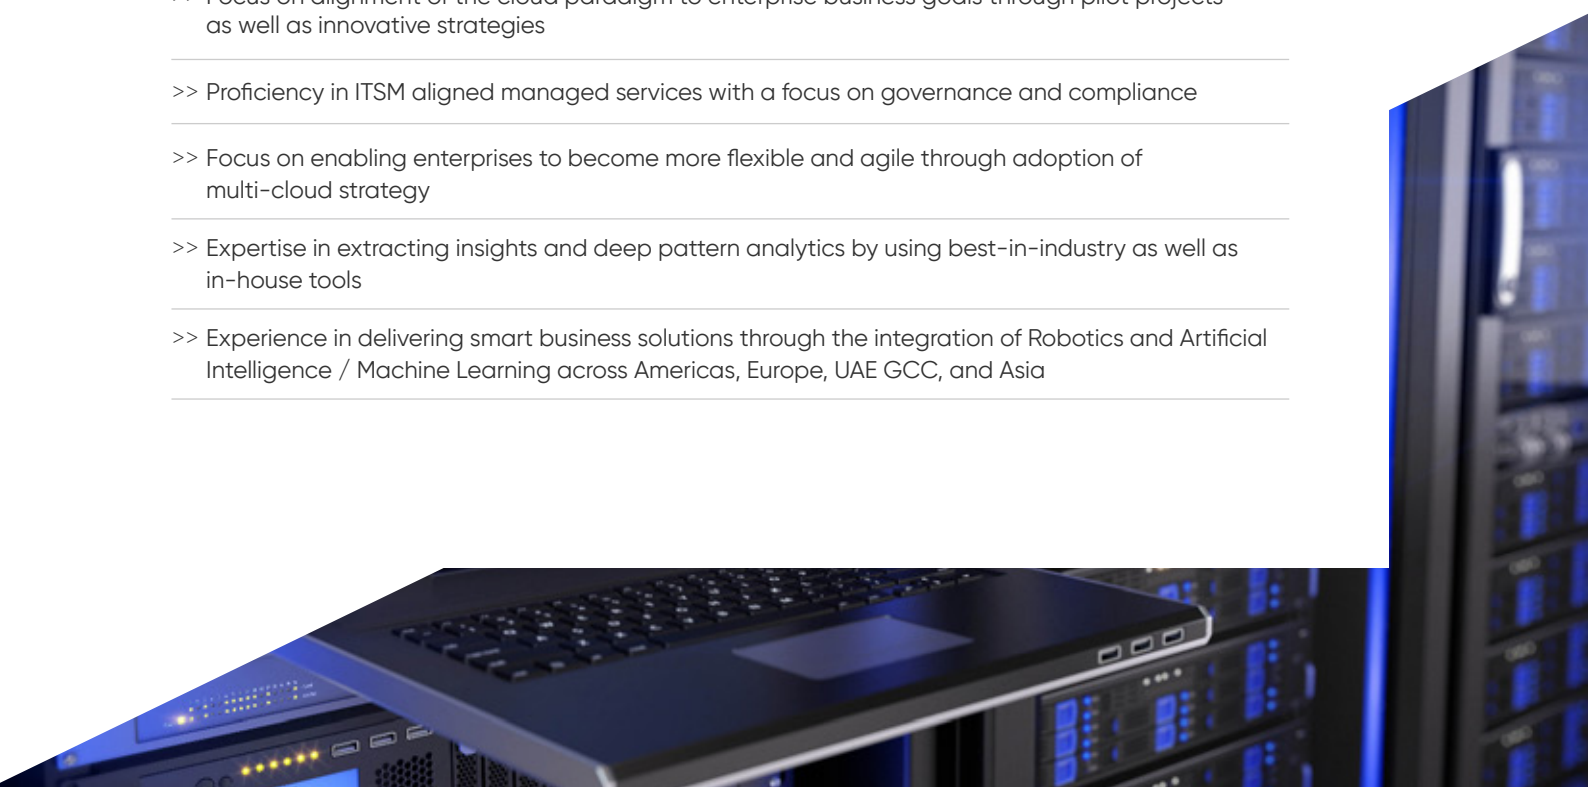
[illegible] as well as innovative strategies

>> Proficiency in ITSM aligned managed services with a focus on governance and compliance

>> Focus on enabling enterprises to become more flexible and agile through adoption of multi-cloud strategy

>> Expertise in extracting insights and deep pattern analytics by using best-in-industry as well as in-house tools

>> Experience in delivering smart business solutions through the integration of Robotics and Artificial Intelligence / Machine Learning across Americas, Europe, UAE GCC, and Asia